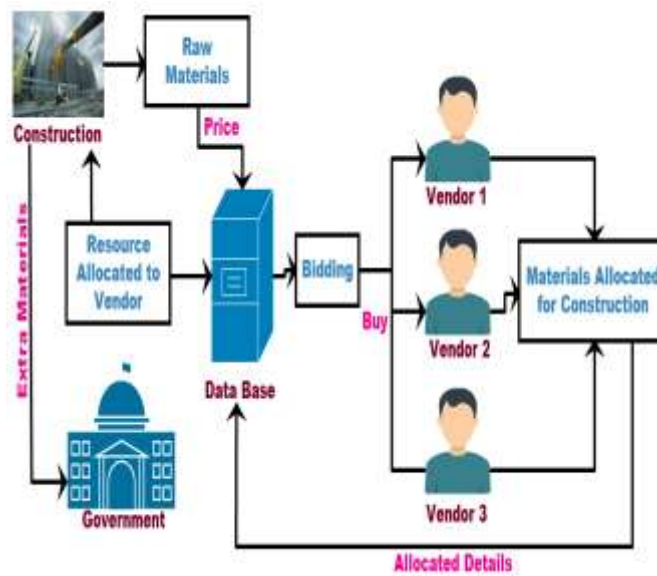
Construction

Raw Materials

Price

Extra Materials

Resource Allocated to Vendor

Data Base

Bidding

Buy

Vendor 1

Vendor 2

Vendor 3

Materials Allocated for Construction

Government

Allocated Details